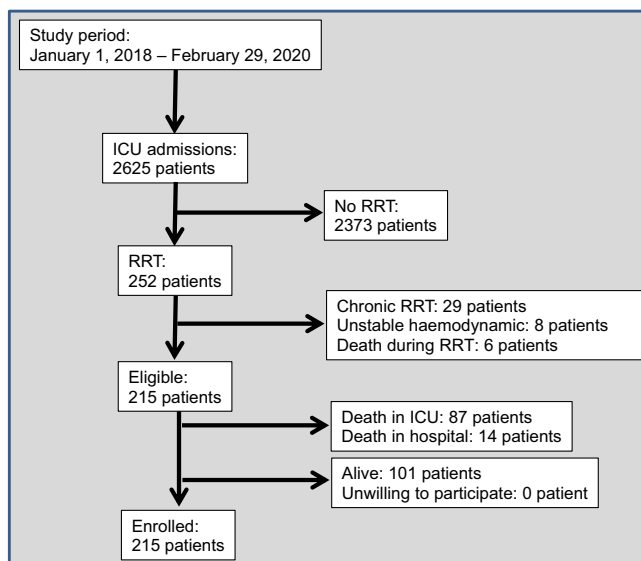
Study period:
January 1, 2018 – February 29, 2020

ICU admissions:
2625 patients

No RRT:
2373 patients

RRT:
252 patients

Chronic RRT: 29 patients
Unstable haemodynamic: 8 patients
Death during RRT: 6 patients

Eligible:
215 patients

Death in ICU: 87 patients
Death in hospital: 14 patients

Alive: 101 patients
Unwilling to participate: 0 patient

Enrolled:
215 patients